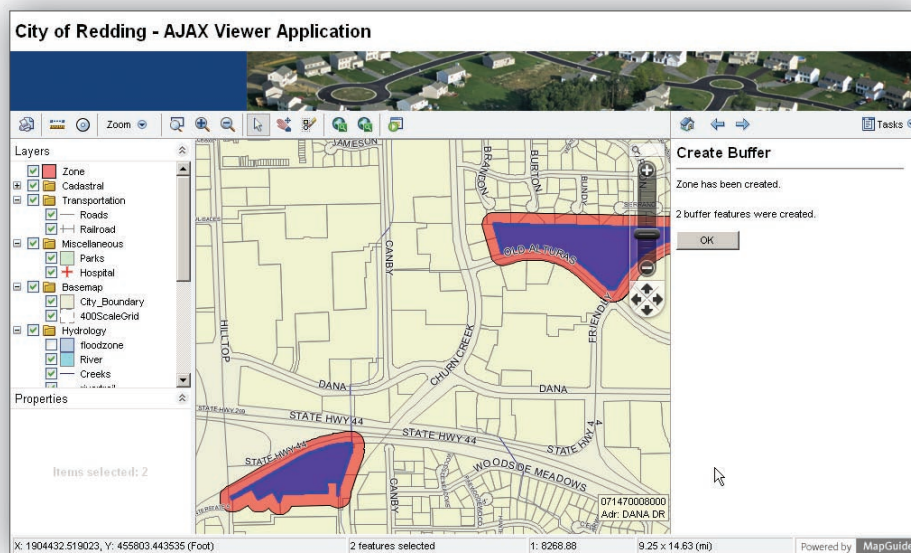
City of Redding - AJAX Viewer Application

Zoom

Tasks

Layers

Zone
Cadastral
Transportation
Roads
Railroad
Miscellaneous
Parks
Hospital
Basemap
City_Boundary
400ScaleGrid
Hydrology
floodzone
River
Creeks

Properties

Items selected: 2

JAMESON
BRANDON
BURTON
BUNDY
OLD ALTURAS
CANBY
HILLTOP
CHURN CREEK
FRIENDLY
DANA
DANA
STATE HWY 44
STATE HWY 44
STATE HWY 44
STATE HWY 44
WOODS DE MEADOWS
CANBY
071470008000
Adr: DANA DR

Create Buffer

Zone has been created.

2 buffer features were created.

OK

X: 1904432.519023, Y: 455803.443535 (Foot)
2 features selected
1: 8268.88
9.25 x 14.63 (mi)
Powered by MapGuide